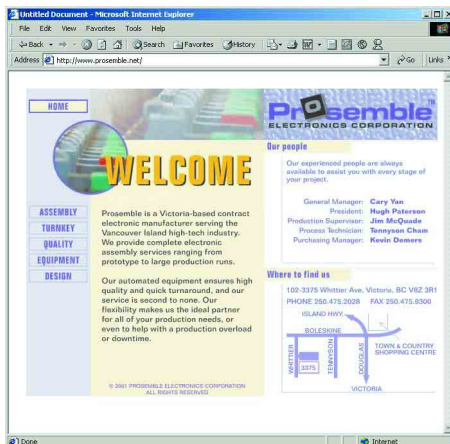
Untitled Document - Microsoft Internet Explorer

File Edit View Favorites Tools Help

Back Search Favorites History

Address http://www.prosemble.net/ Go Links

HOME

Prosemble TM
ELECTRONICS CORPORATION

WELCOME

ASSEMBLY
TURNKEY
QUALITY
EQUIPMENT
DESIGN

Prosemble is a Victoria-based contract electronic manufacturer serving the Vancouver Island high-tech industry. We provide complete electronic assembly services ranging from prototype to large production runs.

Our automated equipment ensures high quality and quick turnaround, and our service is second to none. Our flexibility makes us the ideal partner for all of your production needs, or even to help with a production overload or downtime.

© 2001 PROSEMBLE ELECTRONICS CORPORATION
ALL RIGHTS RESERVED

Our people

Our experienced people are always available to assist you with every stage of your project.

General Manager: Cary Yan
President: Hugh Paterson
Production Supervisor: Jim McQuade
Process Technician: Tennyson Cham
Purchasing Manager: Kevin Demers

Where to find us

102-3375 Whittier Ave. Victoria, BC V8Z 3R1
PHONE 250.475.2028 FAX 250.475.9300

ISLAND HWY.
BOLESKINE
WHITTIER
3375
TENNYSON
DOUGLAS
TOWN & COUNTRY SHOPPING CENTRE
VICTORIA

Done
Internet